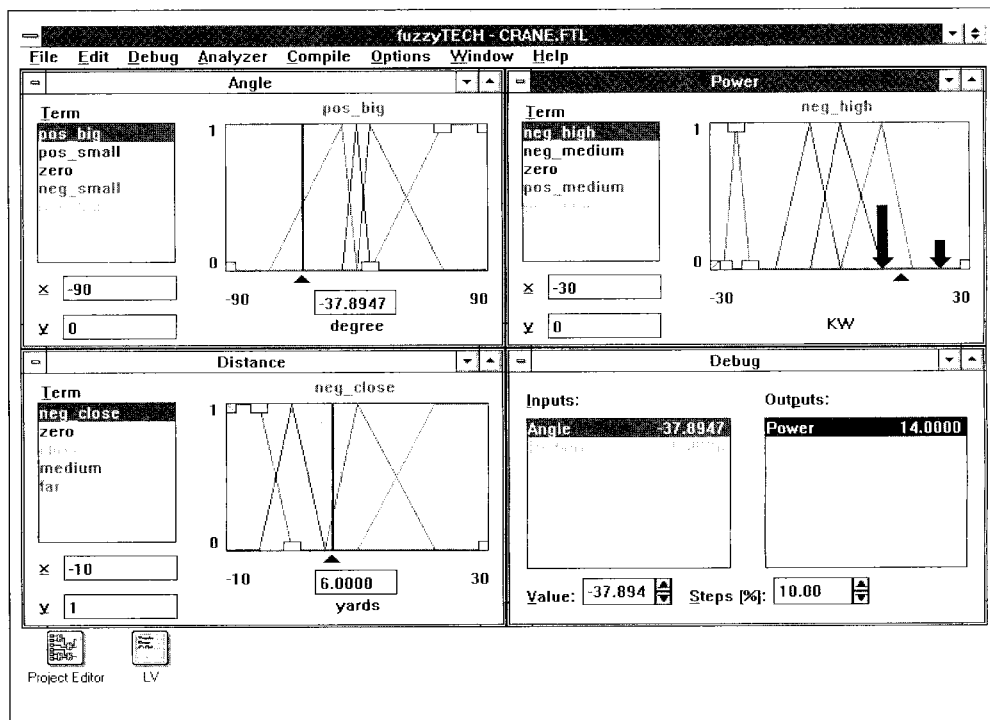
fuzzyTECH - CRANE.FTL

File Edit Debug Analyzer Compile Options Window Help

Angle

Term
pos_big
pos_small
zero
neg_small
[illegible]

pos_big
1
0
-90
-37.8947
90
degree

x -90
y 0

Power

Term
neg_high
neg_medium
zero
pos_medium
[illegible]

neg_high
1
0
-30
30
KW

x -30
y 0

Distance

Term
neg_close
zero
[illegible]
medium
far

neg_close
1
0
-10
6.0000
30
yards

x -10
y 1

Debug

Inputs:
Angle -37.8947
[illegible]

Outputs:
Power 14.0000

Value: -37.894
Steps [%]: 10.00

Project Editor
LV